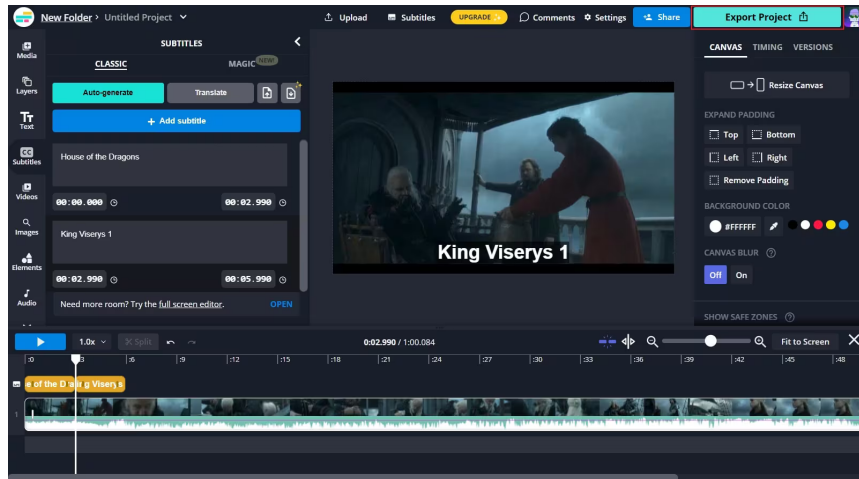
New Folder > Untitled Project

Upload Subtitles UPGRADE Comments Settings Share Export Project

Media
Layers
Text
Subtitles
Videos
Images
Elements
Audio

SUBTITLES

CLASSIC MAGIC NEW

Auto-generate Translate

+ Add subtitle

House of the Dragons

00:00.000 00:02.990

King Viserys 1

00:02.990 00:05.990

Need more room? Try the full screen editor. OPEN

King Viserys 1

CANVAS TIMING VERSIONS

Resize Canvas

EXPAND PADDING

Top Bottom

Left Right

Remove Padding

BACKGROUND COLOR

#FFFFFF

CANVAS BLUR

Off On

SHOW SAFE ZONES

1.0x Split

0:02.990 / 1:00.084

Fit to Screen

:0 :3 :6 :9 :12 :15 :18 :21 :24 :27 :30 :33 :36 :39 :42 :45 :48

e of the D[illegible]g Viser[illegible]s

1